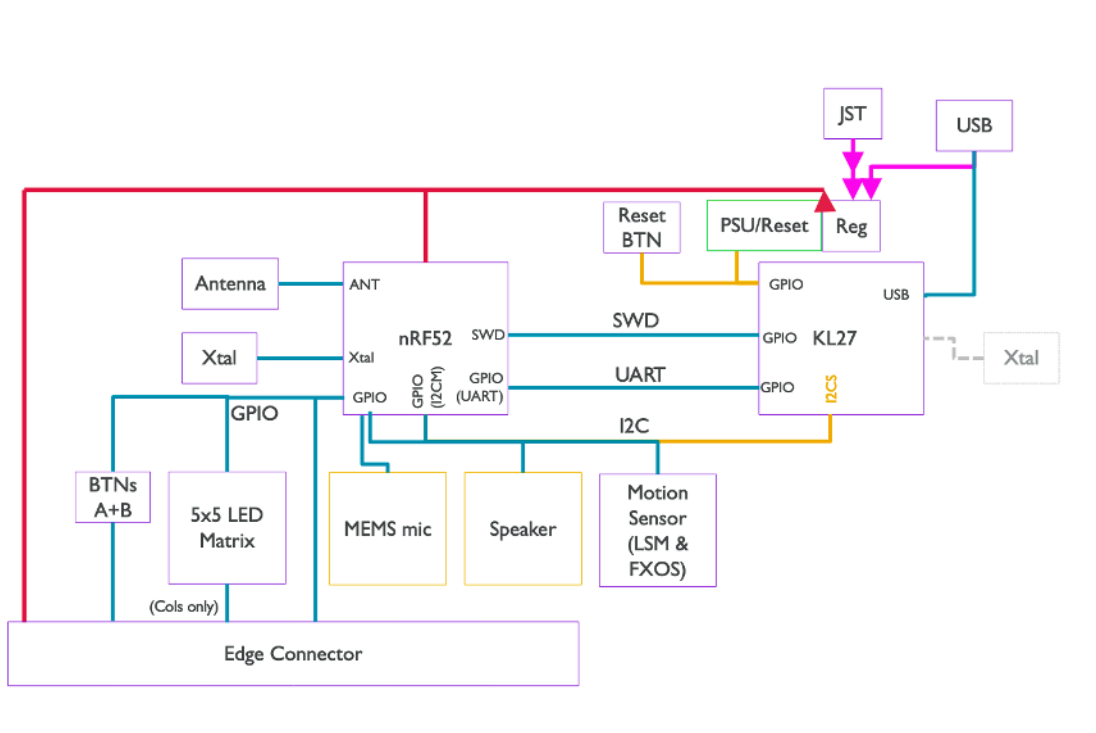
JST

USB

Reset BTN

PSU/Reset

Reg

Antenna

ANT

nRF52

SWD

SWD

GPIO

KL27

USB

GPIO

Xtal

Xtal

GPIO (I2CM)

GPIO (UART)

UART

GPIO

I2CS

Xtal

GPIO

GPIO

I2C

BTNs A+B

5x5 LED Matrix

MEMS mic

Speaker

Motion Sensor (LSM & FXOS)

(Cols only)

Edge Connector